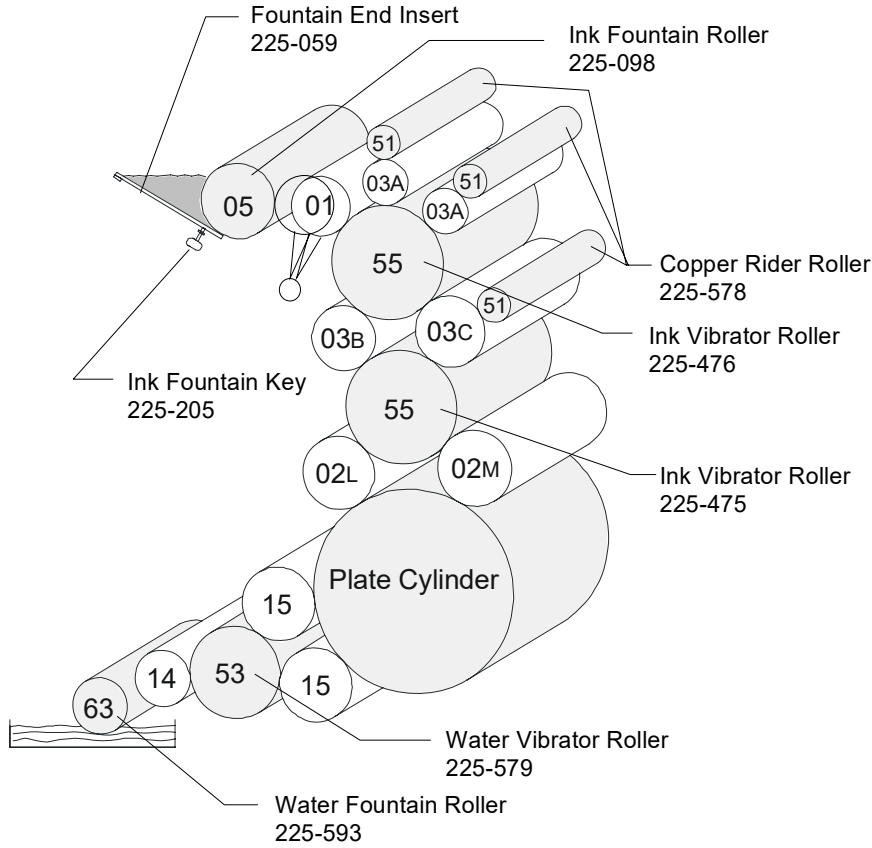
Fountain End Insert
225-059

Ink Fountain Roller
225-098

51

05

01

03A

51

03A

55

Copper Rider Roller
225-578

51

03B

03C

Ink Vibrator Roller
225-476

Ink Fountain Key
225-205

55

02L

02M

Ink Vibrator Roller
225-475

Plate Cylinder

15

14

53

15

63

Water Vibrator Roller
225-579

Water Fountain Roller
225-593